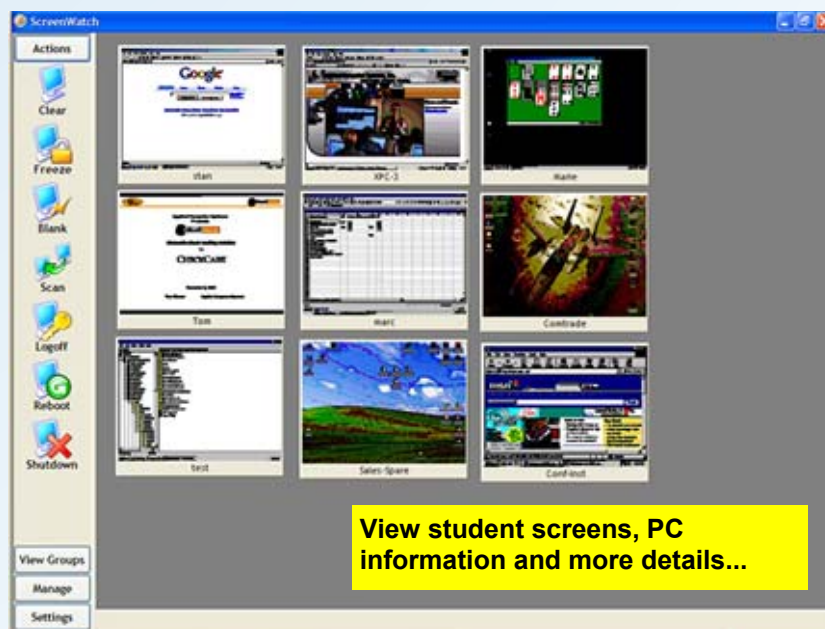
ScreenWatch

Actions

Clear

Freeze

Blank

Scan

Logoff

Reboot

Shutdown

View Groups

Manage

Settings

Google

stan

XPC-2

Marie

CHECKCARE

Tom

marc

Comtrade

test

Sales-Spare

Conf-Inst

View student screens, PC information and more details...